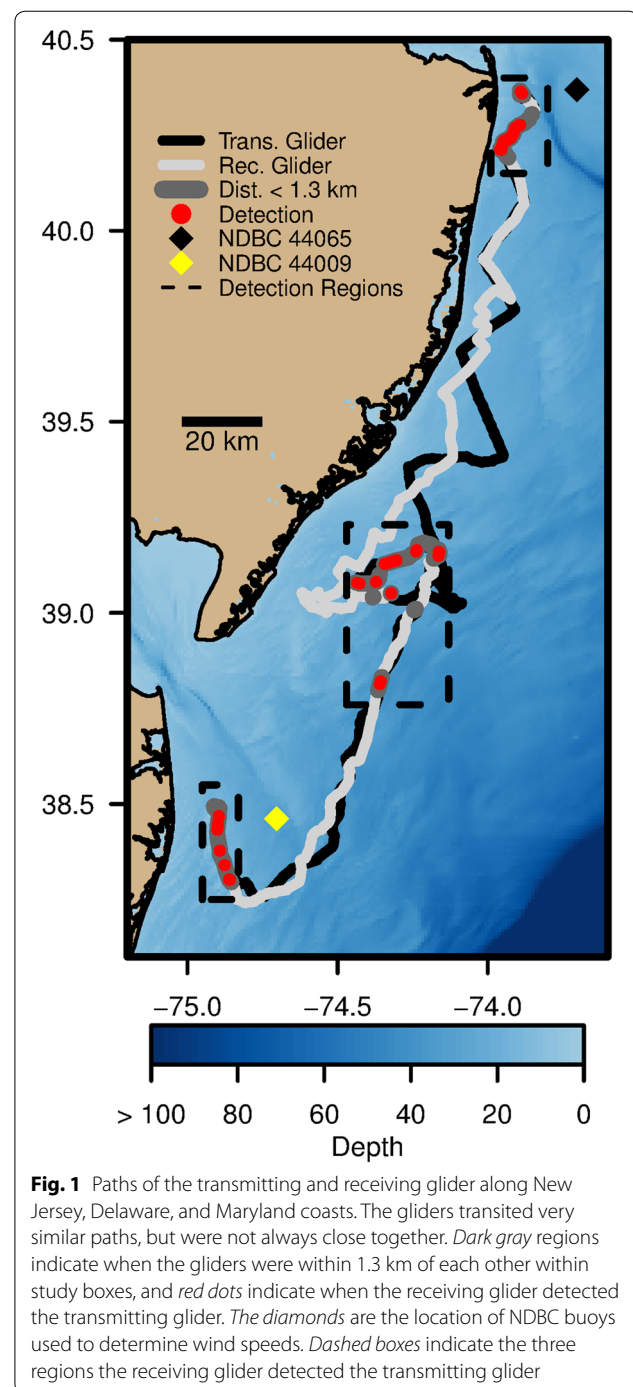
40.5
40.0
39.5
39.0
38.5

Trans. Glider
Rec. Glider
Dist. < 1.3 km
Detection
NDBC 44065
NDBC 44009
Detection Regions

20 km

−75.0 −74.5 −74.0

> 100 80 60 40 20 0
Depth

**Fig. 1** Paths of the transmitting and receiving glider along New Jersey, Delaware, and Maryland coasts. The gliders transited very similar paths, but were not always close together. *Dark gray* regions indicate when the gliders were within 1.3 km of each other within study boxes, and *red dots* indicate when the receiving glider detected the transmitting glider. *The diamonds* are the location of NDBC buoys used to determine wind speeds. *Dashed boxes* indicate the three regions the receiving glider detected the transmitting glider